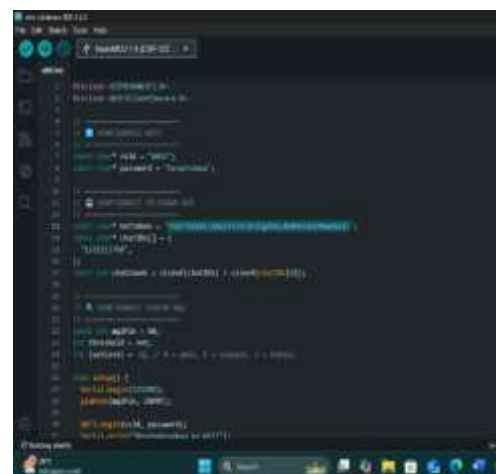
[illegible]
File Edit Sketch Tools Help
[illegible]
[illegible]
#include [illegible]
#include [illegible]
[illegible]
const char* ssid = "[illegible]";
const char* password = "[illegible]";
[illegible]
const char* botToken = "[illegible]";
const char* chatIDs[] = {
"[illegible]",
};
const int chatCount = sizeof(chatIDs) / sizeof(chatIDs[0]);
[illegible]
const int ledPin = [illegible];
int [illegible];
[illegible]
void setup() {
Serial.begin(115200);
pinMode(ledPin, INPUT);
WiFi.begin(ssid, password);
Serial.println("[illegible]");
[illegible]
Search